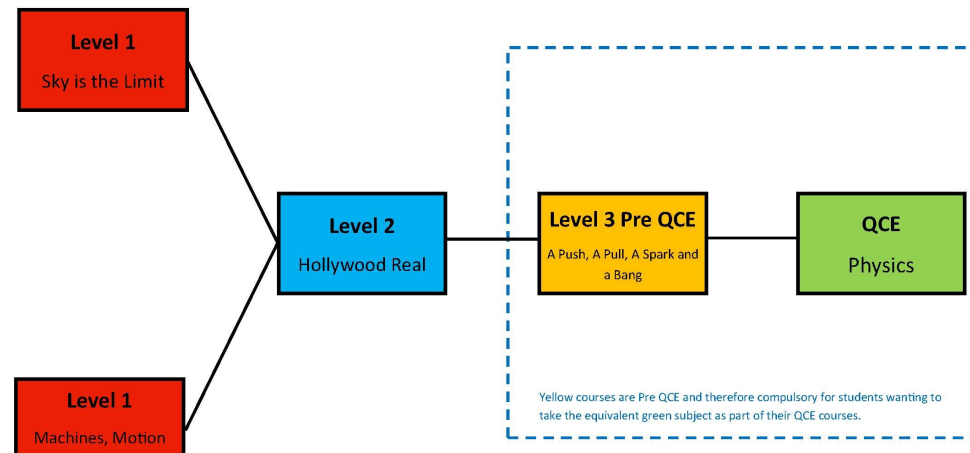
Level 1
Sky is the Limit

Level 2
Hollywood Real

Level 3 Pre QCE
A Push, A Pull, A Spark and a Bang

QCE
Physics

Level 1
Machines, Motion

Yellow courses are Pre QCE and therefore compulsory for students wanting to take the equivalent green subject as part of their QCE courses.